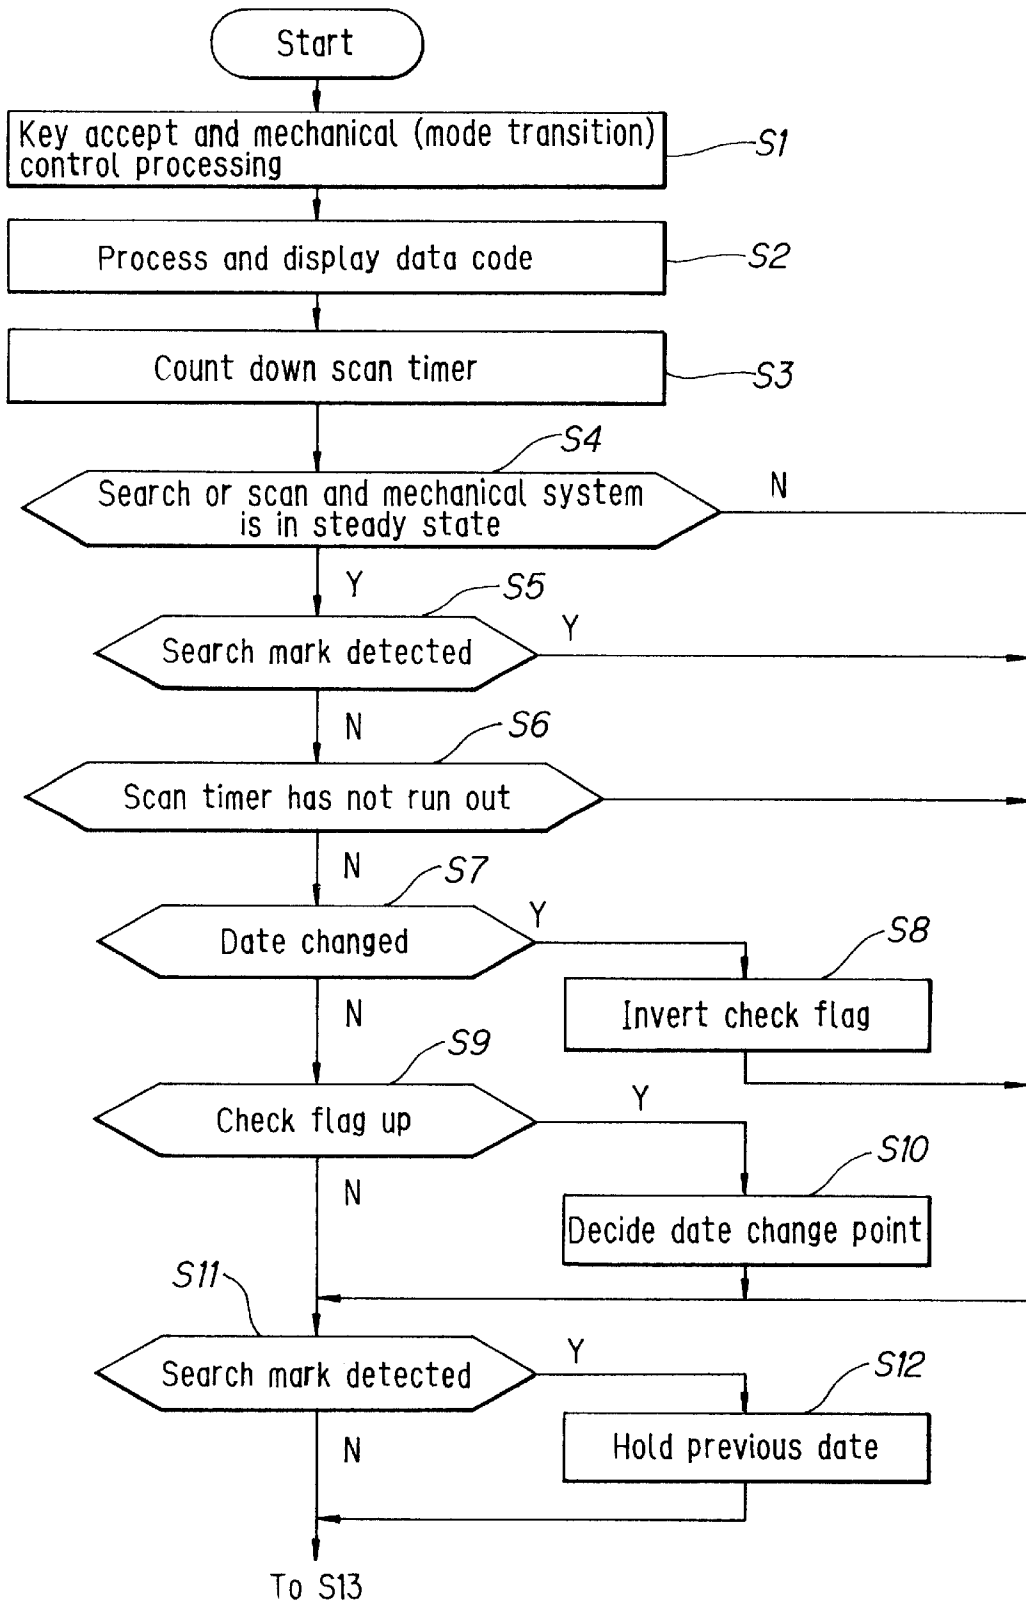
Start

Key accept and mechanical (mode transition) control processing

S1

Process and display data code

S2

Count down scan timer

S3

S4

Search or scan and mechanical system is in steady state

N

Y

S5

Search mark detected

Y

N

S6

Scan timer has not run out

N

S7

Date changed

Y

S8

Invert check flag

N

S9

Check flag up

Y

S10

N

Decide date change point

S11

Search mark detected

Y

S12

N

Hold previous date

To S13